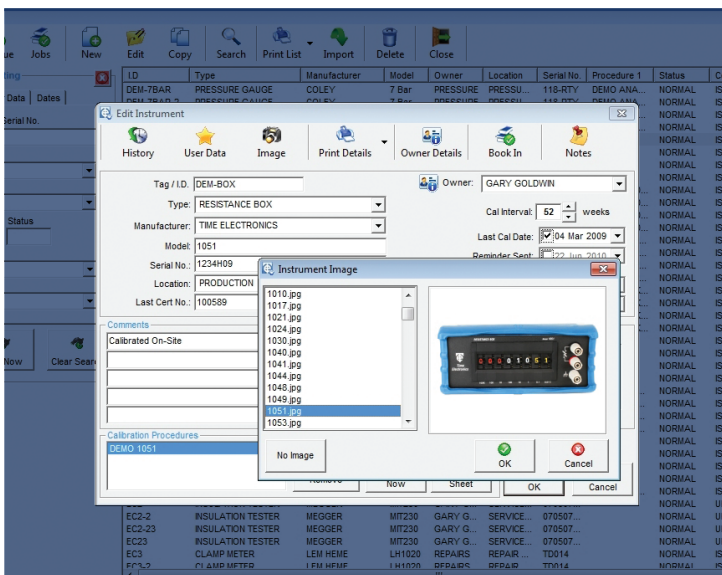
ue Jobs New Edit Copy Search Print List Import Delete Close

Data Dates
Serial No.
Status
Now Clear Search

| I.D | Type | Manufacturer | Model | Owner | Location | Serial No. | Procedure 1 | Status |
|---|---|---|---|---|---|---|---|---|
| DEM-7BAR | PRESSURE GAUGE | COLEY | 7 Bar | PRESSURE | PRESSU... | 118-RTY | DEMO ANA... | NORMAL |
| EC2-2 | INSULATION TESTER | MEGGER | MIT230 | GARY G... | SERVICE... | 070507... | | NORMAL |
| EC2-23 | INSULATION TESTER | MEGGER | MIT230 | GARY G... | SERVICE... | 070507... | | NORMAL |
| EC23 | INSULATION TESTER | MEGGER | MIT230 | GARY G... | SERVICE... | 070507... | | NORMAL |
| EC3 | CLAMP METER | LEM HEME | LH1020 | REPAIRS | REPAIR ... | TD014 | | NORMAL |

Edit Instrument
History User Data Image Print Details Owner Details Book In Notes
Tag / I.D. DEM-BOX
Type: RESISTANCE BOX
Manufacturer: TIME ELECTRONICS
Model: 1051
Serial No.: 1234H09
Location: PRODUCTION
Last Cert No.: 100589
Owner: GARY GOLDWIN
Cal Interval: 52 weeks
Last Cal Date: 04 Mar 2009
Reminder Sent: 22 Jun 2010
Comments
Calibrated On-Site
Calibration Procedures
DEMO 1051
Remove Now Sheet OK Cancel

Instrument Image
1010.jpg
1017.jpg
1021.jpg
1024.jpg
1030.jpg
1040.jpg
1041.jpg
1044.jpg
1048.jpg
1049.jpg
1051.jpg
1053.jpg
No Image
OK Cancel